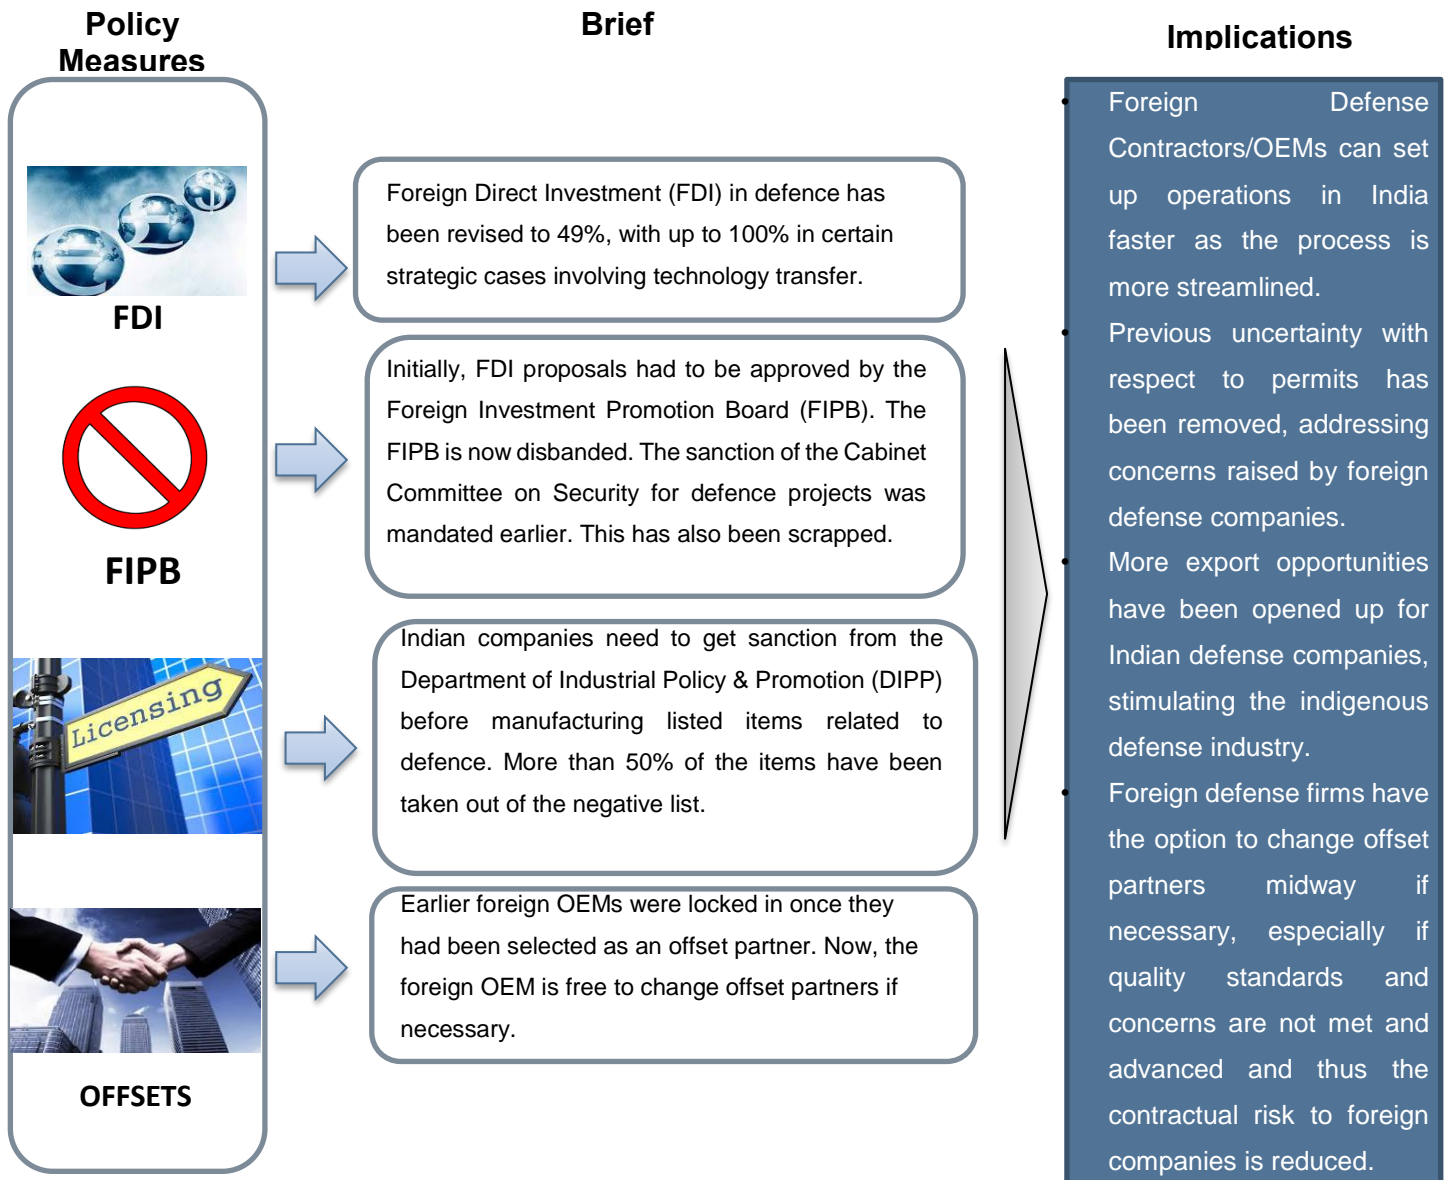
Policy Measures

Brief

Implications

FDI

FIPB

Licensing

OFFSETS

Foreign Direct Investment (FDI) in defence has been revised to 49%, with up to 100% in certain strategic cases involving technology transfer.

Initially, FDI proposals had to be approved by the Foreign Investment Promotion Board (FIPB). The FIPB is now disbanded. The sanction of the Cabinet Committee on Security for defence projects was mandated earlier. This has also been scrapped.

Indian companies need to get sanction from the Department of Industrial Policy & Promotion (DIPP) before manufacturing listed items related to defence. More than 50% of the items have been taken out of the negative list.

Earlier foreign OEMs were locked in once they had been selected as an offset partner. Now, the foreign OEM is free to change offset partners if necessary.

- Foreign Defense Contractors/OEMs can set up operations in India faster as the process is more streamlined.
- Previous uncertainty with respect to permits has been removed, addressing concerns raised by foreign defense companies.
- More export opportunities have been opened up for Indian defense companies, stimulating the indigenous defense industry.
- Foreign defense firms have the option to change offset partners midway if necessary, especially if quality standards and concerns are not met and advanced and thus the contractual risk to foreign companies is reduced.